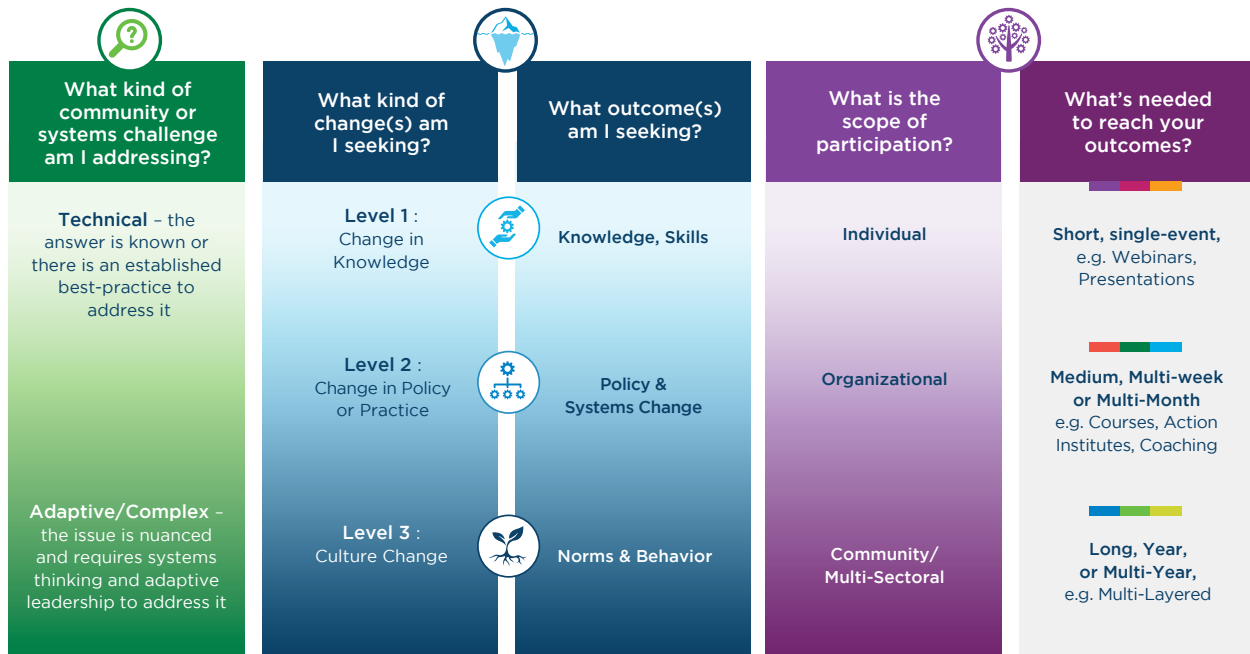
What kind of community or systems challenge am I addressing?

Technical – the answer is known or there is an established best-practice to address it

Adaptive/Complex – the issue is nuanced and requires systems thinking and adaptive leadership to address it

What kind of change(s) am I seeking?

Level 1 : Change in Knowledge

Level 2 : Change in Policy or Practice

Level 3 : Culture Change

What outcome(s) am I seeking?

Knowledge, Skills

Policy & Systems Change

Norms & Behavior

What is the scope of participation?

Individual

Organizational

Community/ Multi-Sectoral

What's needed to reach your outcomes?

Short, single-event, e.g. Webinars, Presentations

Medium, Multi-week or Multi-Month e.g. Courses, Action Institutes, Coaching

Long, Year, or Multi-Year, e.g. Multi-Layered